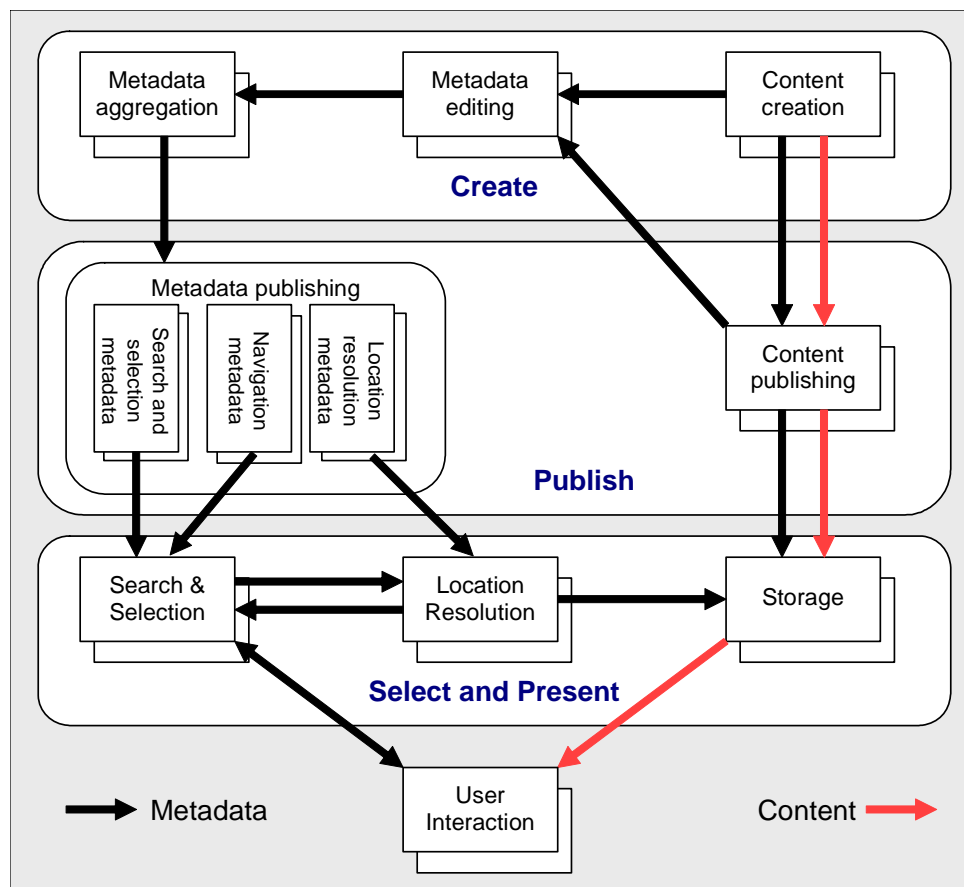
Metadata aggregation

Metadata editing

Content creation

Create

Metadata publishing

Search and selection metadata

Navigation metadata

Location resolution metadata

Content publishing

Publish

Search & Selection

Location Resolution

Storage

Select and Present

User Interaction

Metadata

Content